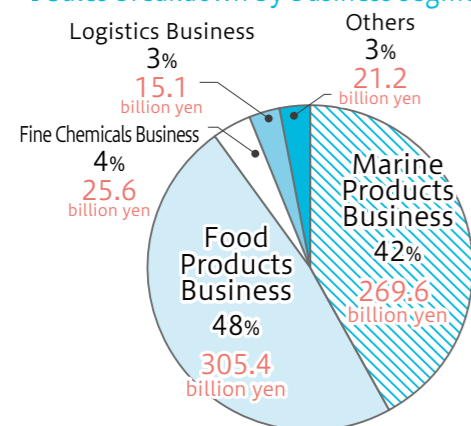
Logistics Business
3%
15.1
billion yen

Others
3%
21.2
billion yen

Fine Chemicals Business
4%
25.6
billion yen

Marine Products Business
42%
269.6
billion yen

Food Products Business
48%
305.4
billion yen